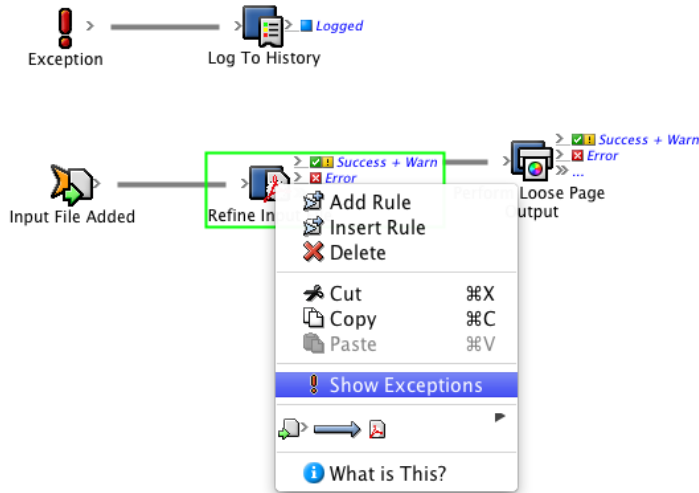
Exception

Log To History

Logged

Input File Added

Refine In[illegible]

Success + Warn

Error

Perform Loose Page Output

Success + Warn

Error

...

Add Rule

Insert Rule

Delete

Cut ⌘X

Copy ⌘C

Paste ⌘V

Show Exceptions

What is This?